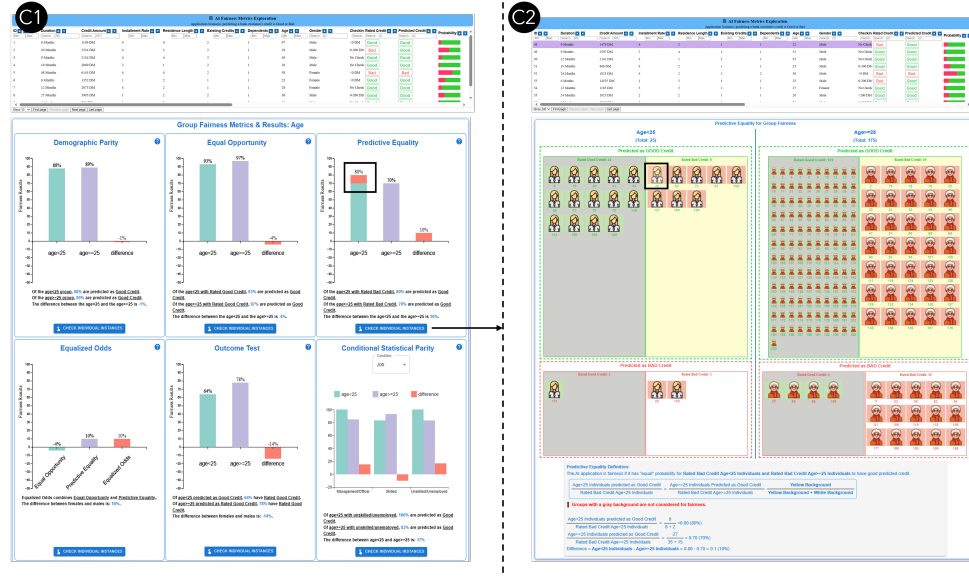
C1

AI Fairness Metrics Exploration

Group Fairness Metrics & Results: Age

Demographic Parity

88% 89%

age<25 age>=25 difference

-1%

Of the age<25 group, 88% are predicted as Good Credit.
Of the age>=25 group, 89% are predicted as Good Credit.
The difference between the age<25 and the age>=25 is -1%.

CHECK INDIVIDUAL INSTANCES

Equal Opportunity

93% 97%

age<25 age>=25 difference

-4%

Of the age<25 with Rated Good Credit, 93% are predicted as Good Credit.
Of the age>=25 with Rated Good Credit, 97% are predicted as Good Credit.
The difference between the age<25 and the age>=25 is -4%.

CHECK INDIVIDUAL INSTANCES

Predictive Equality

80% 70%

age<25 age>=25 difference

10%

Of the age<25 with Rated Bad Credit, 80% are predicted as Good Credit.
Of the age>=25 with Rated Bad Credit, 70% are predicted as Good Credit.
The difference between the age<25 and the age>=25 is 10%.

CHECK INDIVIDUAL INSTANCES

Equalized Odds

-4% 10% 10%

Equal Opportunity Predictive Equality Equalized Odds

Equalized Odds combines Equal Opportunity and Predictive Equality.
The difference between females and males is 10%.

CHECK INDIVIDUAL INSTANCES

Outcome Test

64% 78%

age<25 age>=25 difference

-14%

Of age<25 predicted as Good Credit, 64% have Rated Good Credit.
Of age>=25 predicted as Rated Good Credit, 78% have Rated Good Credit.
The difference between females and males is -14%.

CHECK INDIVIDUAL INSTANCES

Conditional Statistical Parity

Condition
JOB

age<25 age>=25 difference

Management/Officer Skilled Unskilled/Unemployed

Of age<25 with unskilled/unemployed, 100% are predicted as Good Credit.
Of age>=25 with unskilled/unemployed, 83% are predicted as Good Credit.
The difference between age<25 and age>=25 is 17%

CHECK INDIVIDUAL INSTANCES

C2

AI Fairness Metrics Exploration

Predictive Equality for Group Fairness

Age<25
(Total: 20)

Age>=25
(Total: 175)

Predicted as GOOD Credit

Rated Bad Credit: 8

Predicted as BAD Credit

Predicted as BAD Credit

Predictive Equality Definition:
The AI application is fairness if it has "equal" probability for Rated Bad Credit Age<25 individuals and Rated Bad Credit Age>=25 individuals to have good predicted credit

Yellow Background
Yellow Background + White Background

Groups with a gray background are not considered for fairness.

Age<25 Individuals predicted as Good Credit / Rated Bad Credit Age<25 Individuals $= \frac{8}{8+2} = 0.80$ (80%)

Age>=25 Individuals predicted as Good Credit / Rated Bad Credit Age>=25 Individuals $= \frac{27}{35+11} = 0.70$ (70%)

Difference = Age<25 Individuals - Age>=25 Individuals = 0.80 - 0.70 = 0.1 (10%)